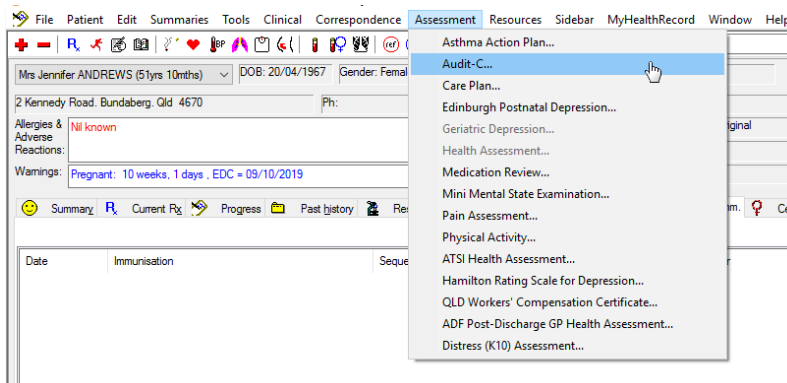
File Patient Edit Summaries Tools Clinical Correspondence Assessment Resources Sidebar MyHealthRecord Window Help

Mrs Jennifer ANDREWS (51yrs 10mths) DOB: 20/04/1967 Gender: Femal

2 Kennedy Road. Bundaberg. Qld 4670 Ph:

Allergies & Adverse Reactions: Nil known

Warnings: Pregnant: 10 weeks, 1 days , EDC = 09/10/2019

Summary Current Rx Progress Past history Res

Date Immunisation Seque

Asthma Action Plan...
Audit-C...
Care Plan...
Edinburgh Postnatal Depression...
Geriatric Depression...
Health Assessment...
Medication Review...
Mini Mental State Examination...
Pain Assessment...
Physical Activity...
ATSI Health Assessment...
Hamilton Rating Scale for Depression...
QLD Workers' Compensation Certificate...
ADF Post-Discharge GP Health Assessment...
Distress (K10) Assessment...

riginal

m. Ce

r